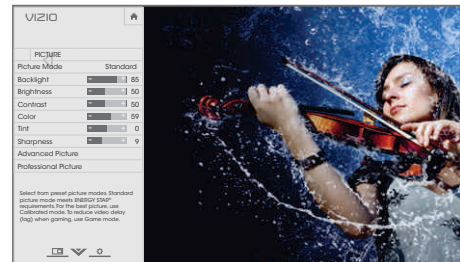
VIZIO

PICTURE

| Picture Mode | Standard |
|---|---|
| Backlight | 85 |
| Brightness | 50 |
| Contrast | 50 |
| Color | 59 |
| Tint | 0 |
| Sharpness | 9 |

Advanced Picture

Professional Picture

Select from preset picture modes. Standard picture mode meets ENERGY STAR® requirements. For the best picture, use Calibrated mode. To reduce video delay (lag) when gaming, use Game mode.